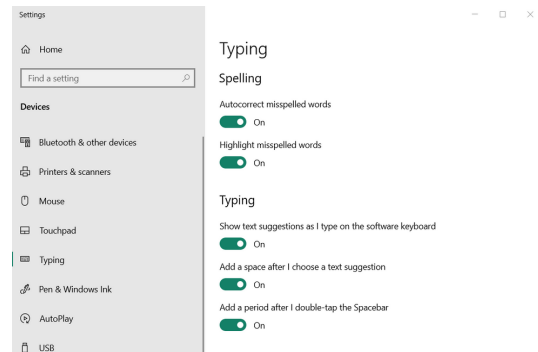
Settings

Home

Find a setting

Devices

Bluetooth & other devices

Printers & scanners

Mouse

Touchpad

Typing

Pen & Windows Ink

AutoPlay

USB

Typing

Spelling

Autocorrect misspelled words

On

Highlight misspelled words

On

Typing

Show text suggestions as I type on the software keyboard

On

Add a space after I choose a text suggestion

On

Add a period after I double-tap the Spacebar

On